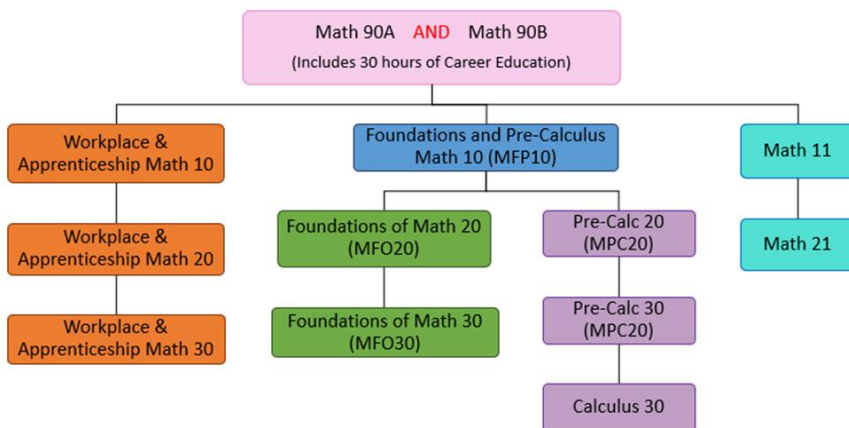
Math 90A AND Math 90B
(Includes 30 hours of Career Education)

Workplace & Apprenticeship Math 10

Workplace & Apprenticeship Math 20

Workplace & Apprenticeship Math 30

Foundations and Pre-Calculus Math 10 (MFP10)

Foundations of Math 20 (MFO20)

Foundations of Math 30 (MFO30)

Pre-Calc 20 (MPC20)

Pre-Calc 30 (MPC20)

Calculus 30

Math 11

Math 21